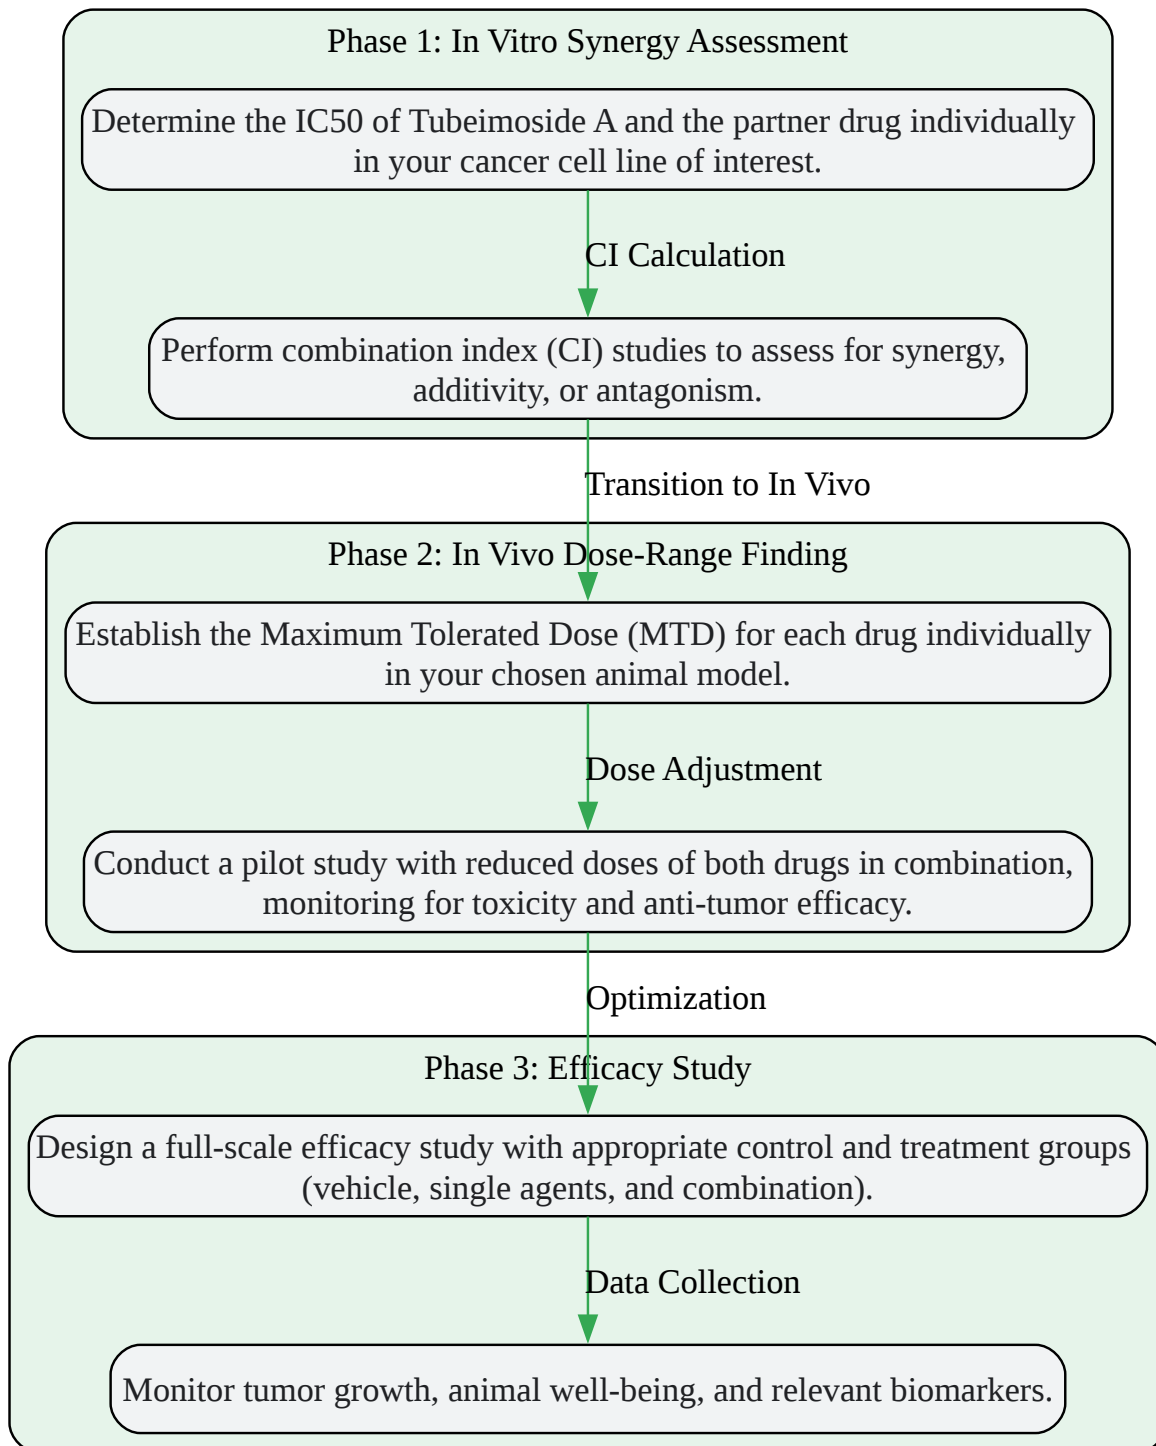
Phase 1: In Vitro Synergy Assessment

Determine the IC50 of Tubeimoside A and the partner drug individually in your cancer cell line of interest.

CI Calculation

Perform combination index (CI) studies to assess for synergy, additivity, or antagonism.

Transition to In Vivo

Phase 2: In Vivo Dose-Range Finding

Establish the Maximum Tolerated Dose (MTD) for each drug individually in your chosen animal model.

Dose Adjustment

Conduct a pilot study with reduced doses of both drugs in combination, monitoring for toxicity and anti-tumor efficacy.

Optimization

Phase 3: Efficacy Study

Design a full-scale efficacy study with appropriate control and treatment groups (vehicle, single agents, and combination).

Data Collection

Monitor tumor growth, animal well-being, and relevant biomarkers.